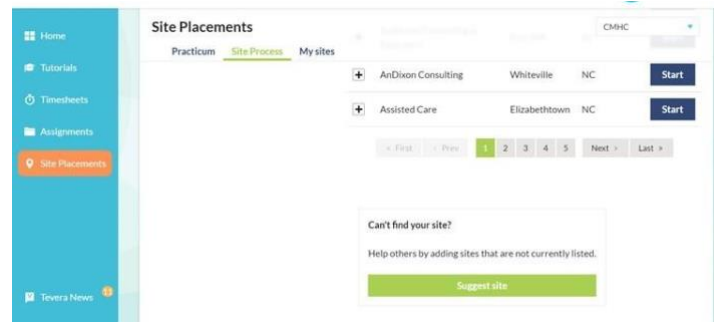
Home
Tutorials
Timesheets
Assignments
Site Placements
Tevera News

Site Placements
Practicum Site Process My sites

CMHC

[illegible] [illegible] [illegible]

AnDixon Consulting Whiteville NC Start
Assisted Care Elizabethtown NC Start

« First ‹ Prev 1 2 3 4 5 Next › Last »

Can't find your site?
Help others by adding sites that are not currently listed.
Suggest site